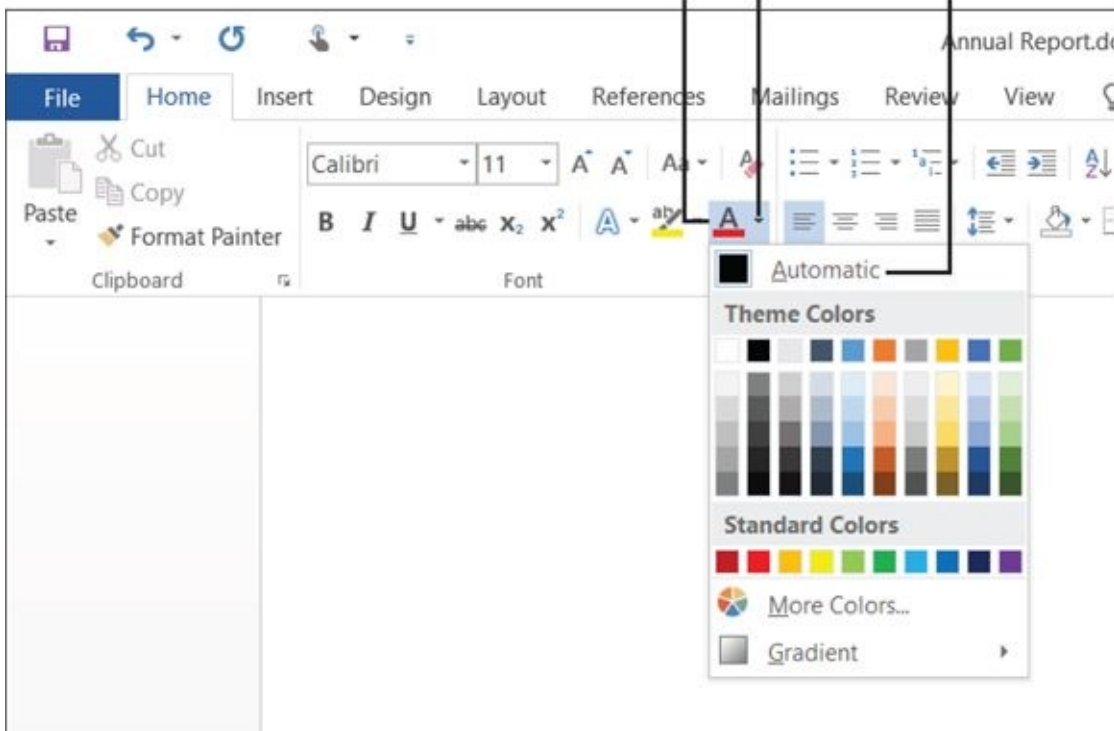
Annual Report.do

File Home Insert Design Layout References Mailings Review View

Cut
Copy
Paste
Format Painter
Clipboard

Calibri 11
B I U abc $x_2$ $x^2$
Font

Automatic
Theme Colors
Standard Colors
More Colors...
Gradient